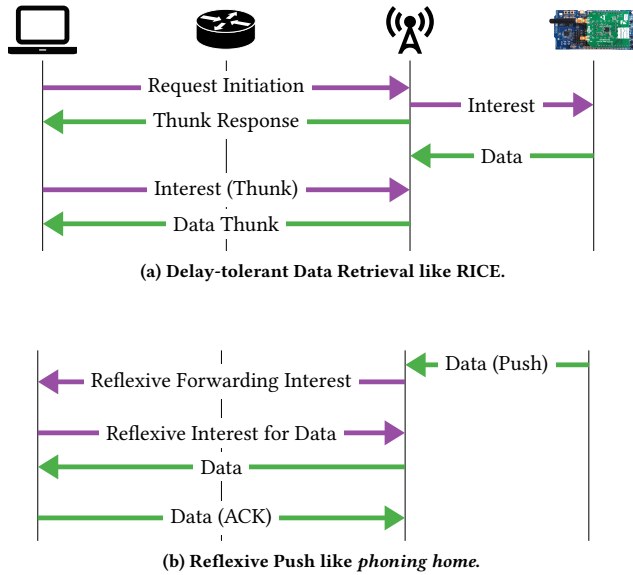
Request Initiation

Interest

Thunk Response

Data

Interest (Thunk)

Data Thunk

(a) Delay-tolerant Data Retrieval like RICE.

Data (Push)

Reflexive Forwarding Interest

Reflexive Interest for Data

Data

Data (ACK)

(b) Reflexive Push like *phoning home*.